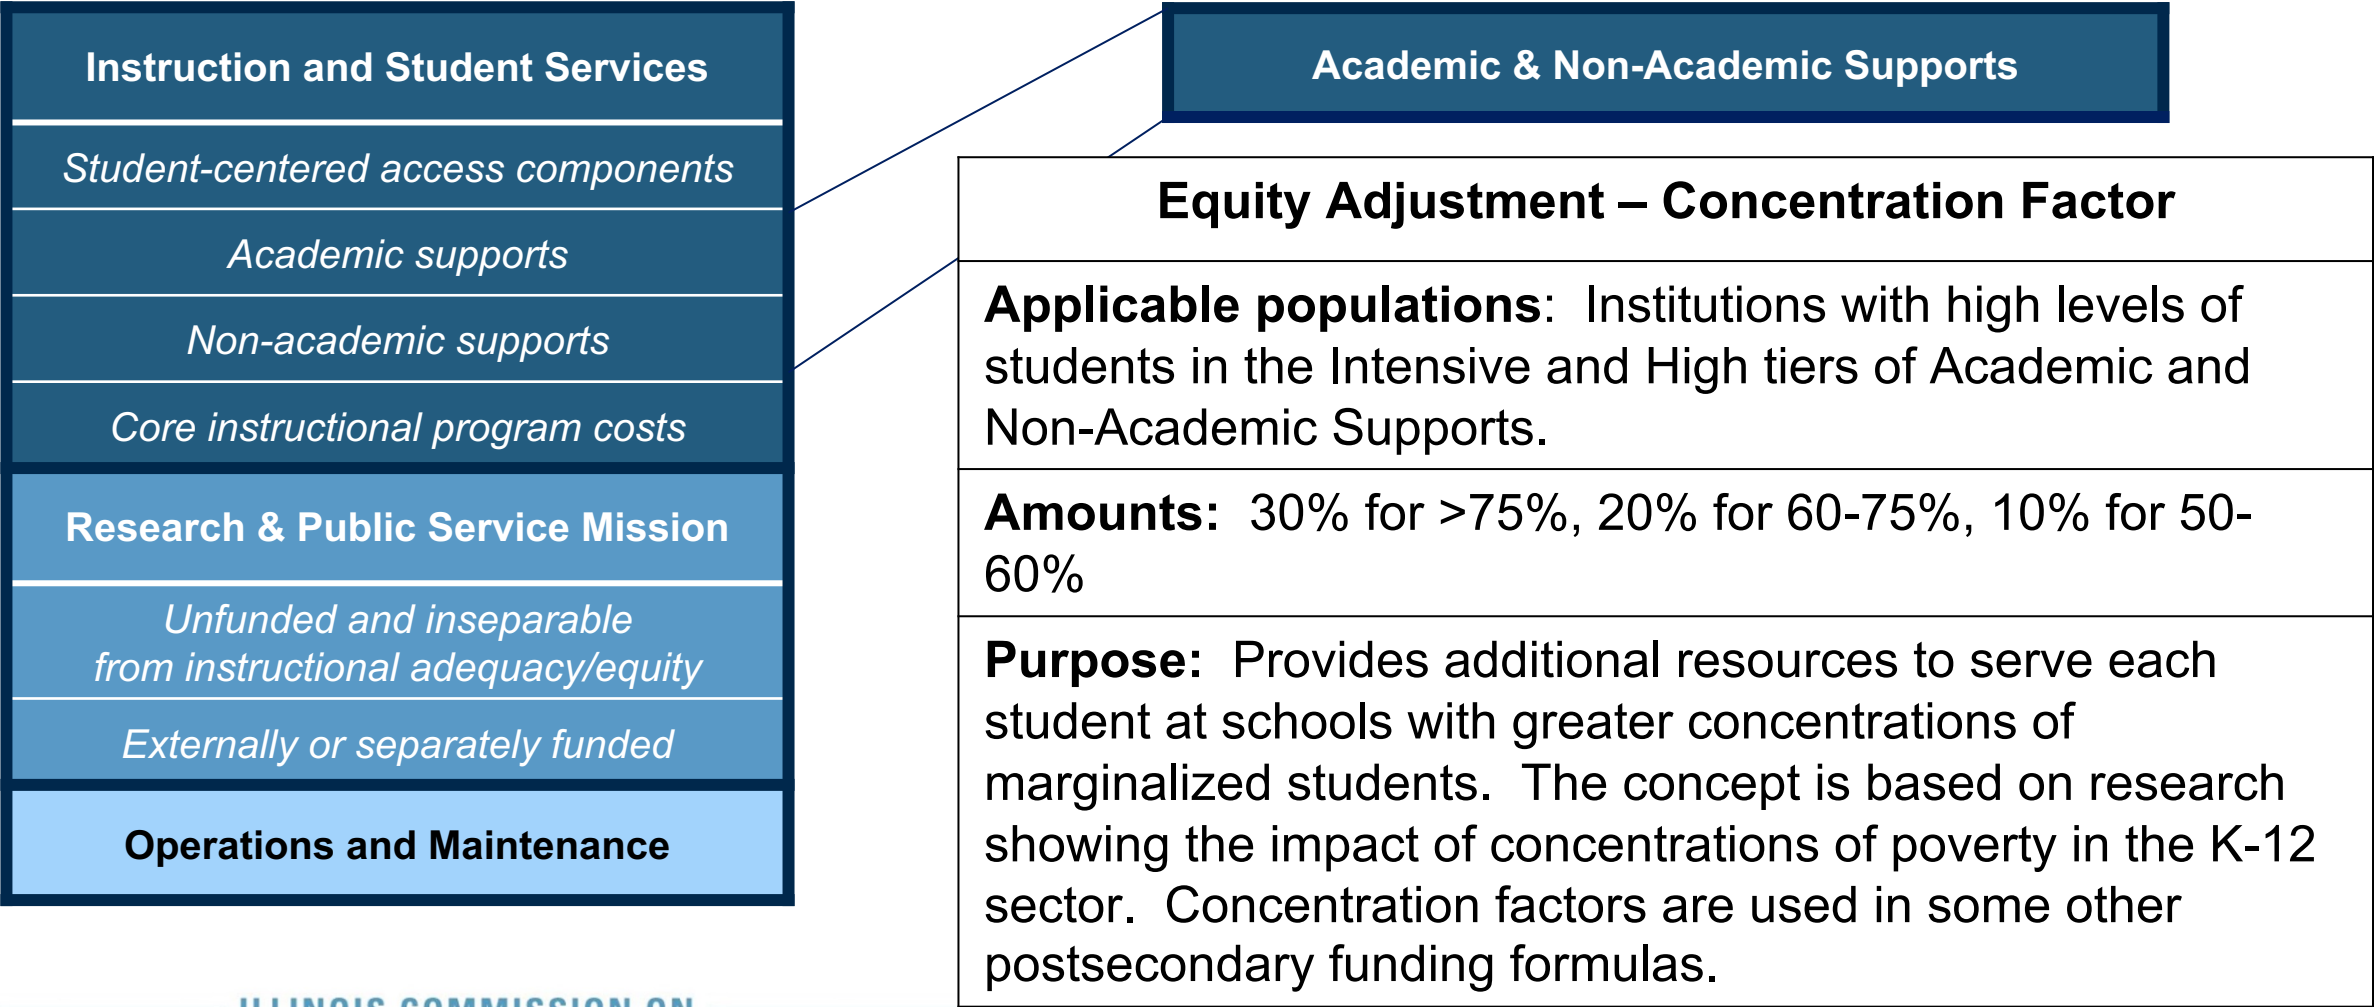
Instruction and Student Services

Student-centered access components

Academic supports

Non-academic supports

Core instructional program costs

Research & Public Service Mission

Unfunded and inseparable from instructional adequacy/equity

Externally or separately funded

Operations and Maintenance

ILLINOIS COMMISSION ON

Academic & Non-Academic Supports

Equity Adjustment – Concentration Factor

Applicable populations: Institutions with high levels of students in the Intensive and High tiers of Academic and Non-Academic Supports.

Amounts: 30% for >75%, 20% for 60-75%, 10% for 50-60%

Purpose: Provides additional resources to serve each student at schools with greater concentrations of marginalized students. The concept is based on research showing the impact of concentrations of poverty in the K-12 sector. Concentration factors are used in some other postsecondary funding formulas.